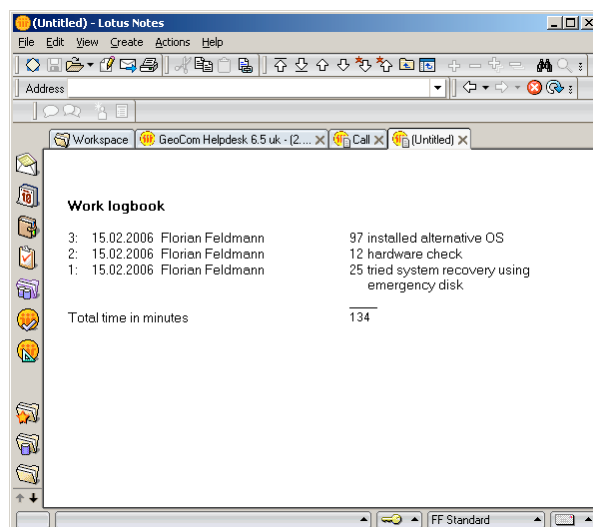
(Untitled) - Lotus Notes

File Edit View Create Actions Help

Address

Workspace | GeoCom Helpdesk 6.5 uk - (2.... | Call | (Untitled)

Work logbook

3: 15.02.2006 Florian Feldmann 97 installed alternative OS
2: 15.02.2006 Florian Feldmann 12 hardware check
1: 15.02.2006 Florian Feldmann 25 tried system recovery using emergency disk

Total time in minutes 134

FF Standard